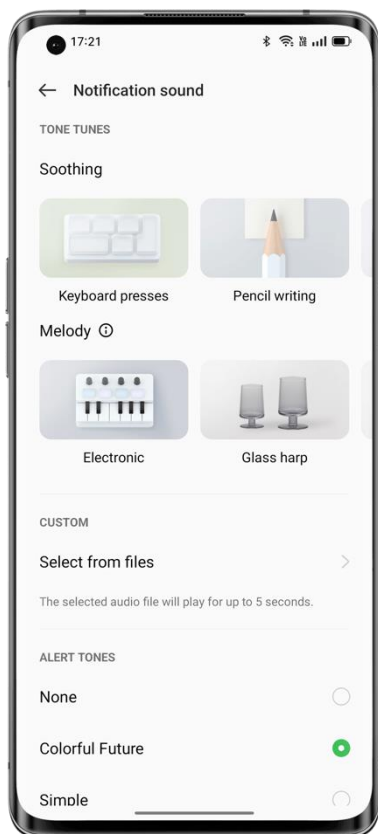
17:21

← Notification sound

TONE TUNES

Soothing

Keyboard presses

Pencil writing

Melody ⓘ

Electronic

Glass harp

CUSTOM

Select from files

The selected audio file will play for up to 5 seconds.

ALERT TONES

None

Colorful Future

Simple